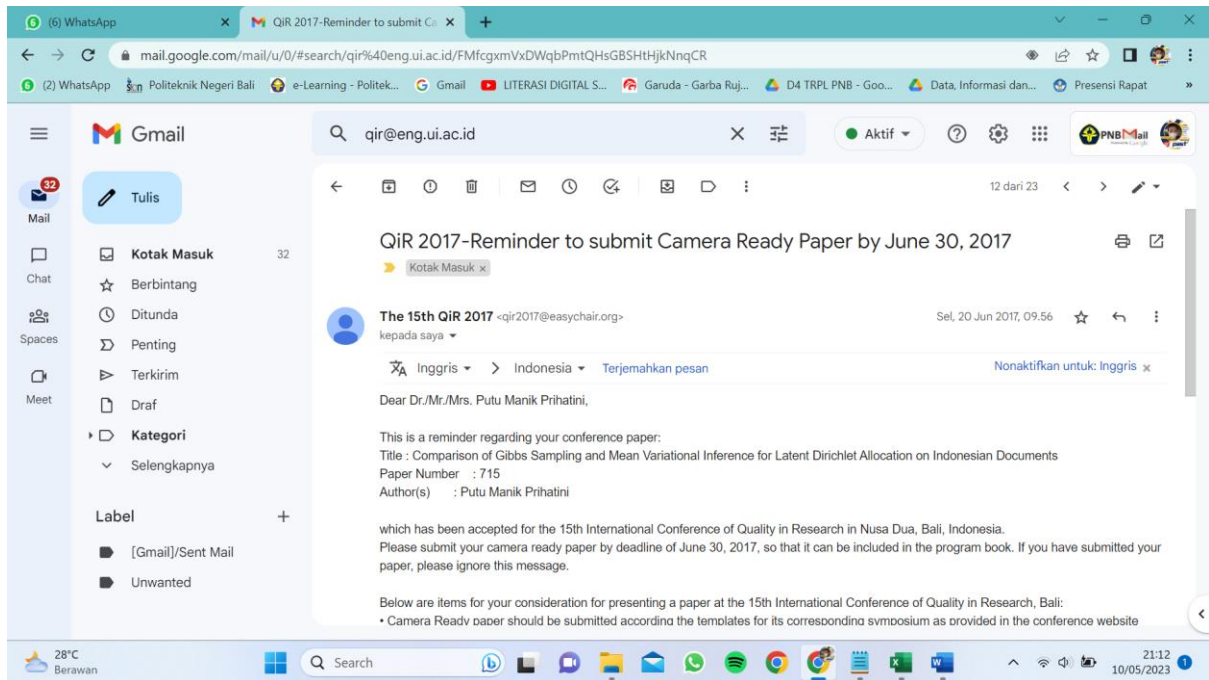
(6) WhatsApp
QiR 2017-Reminder to submit Ca
mail.google.com/mail/u/0/#search/qir%40eng.ui.ac.id/FMfcgxmVxDWqbPmtQHsGBSHtHjkNnqCR
(2) WhatsApp Politeknik Negeri Bali e-Learning - Politek... Gmail LITERASI DIGITAL S... Garuda - Garba Ruj... D4 TRPL PNB - Goo... Data, Informasi dan... Presensi Rapat

Gmail
qir@eng.ui.ac.id
Aktif
PNBMail

32
Mail
Chat
Spaces
Meet

Tulis
Kotak Masuk 32
Berbintang
Ditunda
Penting
Terkirim
Draf
Kategori
Selengkapnya
Label
[Gmail]/Sent Mail
Unwanted

12 dari 23

QiR 2017-Reminder to submit Camera Ready Paper by June 30, 2017
Kotak Masuk ×

The 15th QiR 2017 <qir2017@easychair.org>
kepada saya
Sel, 20 Jun 2017, 09.56

Inggris > Indonesia Terjemahkan pesan
Nonaktifkan untuk: Inggris ×

Dear Dr./Mr./Mrs. Putu Manik Prihatini,

This is a reminder regarding your conference paper:
Title : Comparison of Gibbs Sampling and Mean Variational Inference for Latent Dirichlet Allocation on Indonesian Documents
Paper Number : 715
Author(s) : Putu Manik Prihatini

which has been accepted for the 15th International Conference of Quality in Research in Nusa Dua, Bali, Indonesia.
Please submit your camera ready paper by deadline of June 30, 2017, so that it can be included in the program book. If you have submitted your paper, please ignore this message.

Below are items for your consideration for presenting a paper at the 15th International Conference of Quality in Research, Bali:
• Camera Ready paper should be submitted according the templates for its corresponding symposium as provided in the conference website

28°C
Berawan
Search
21:12
10/05/2023